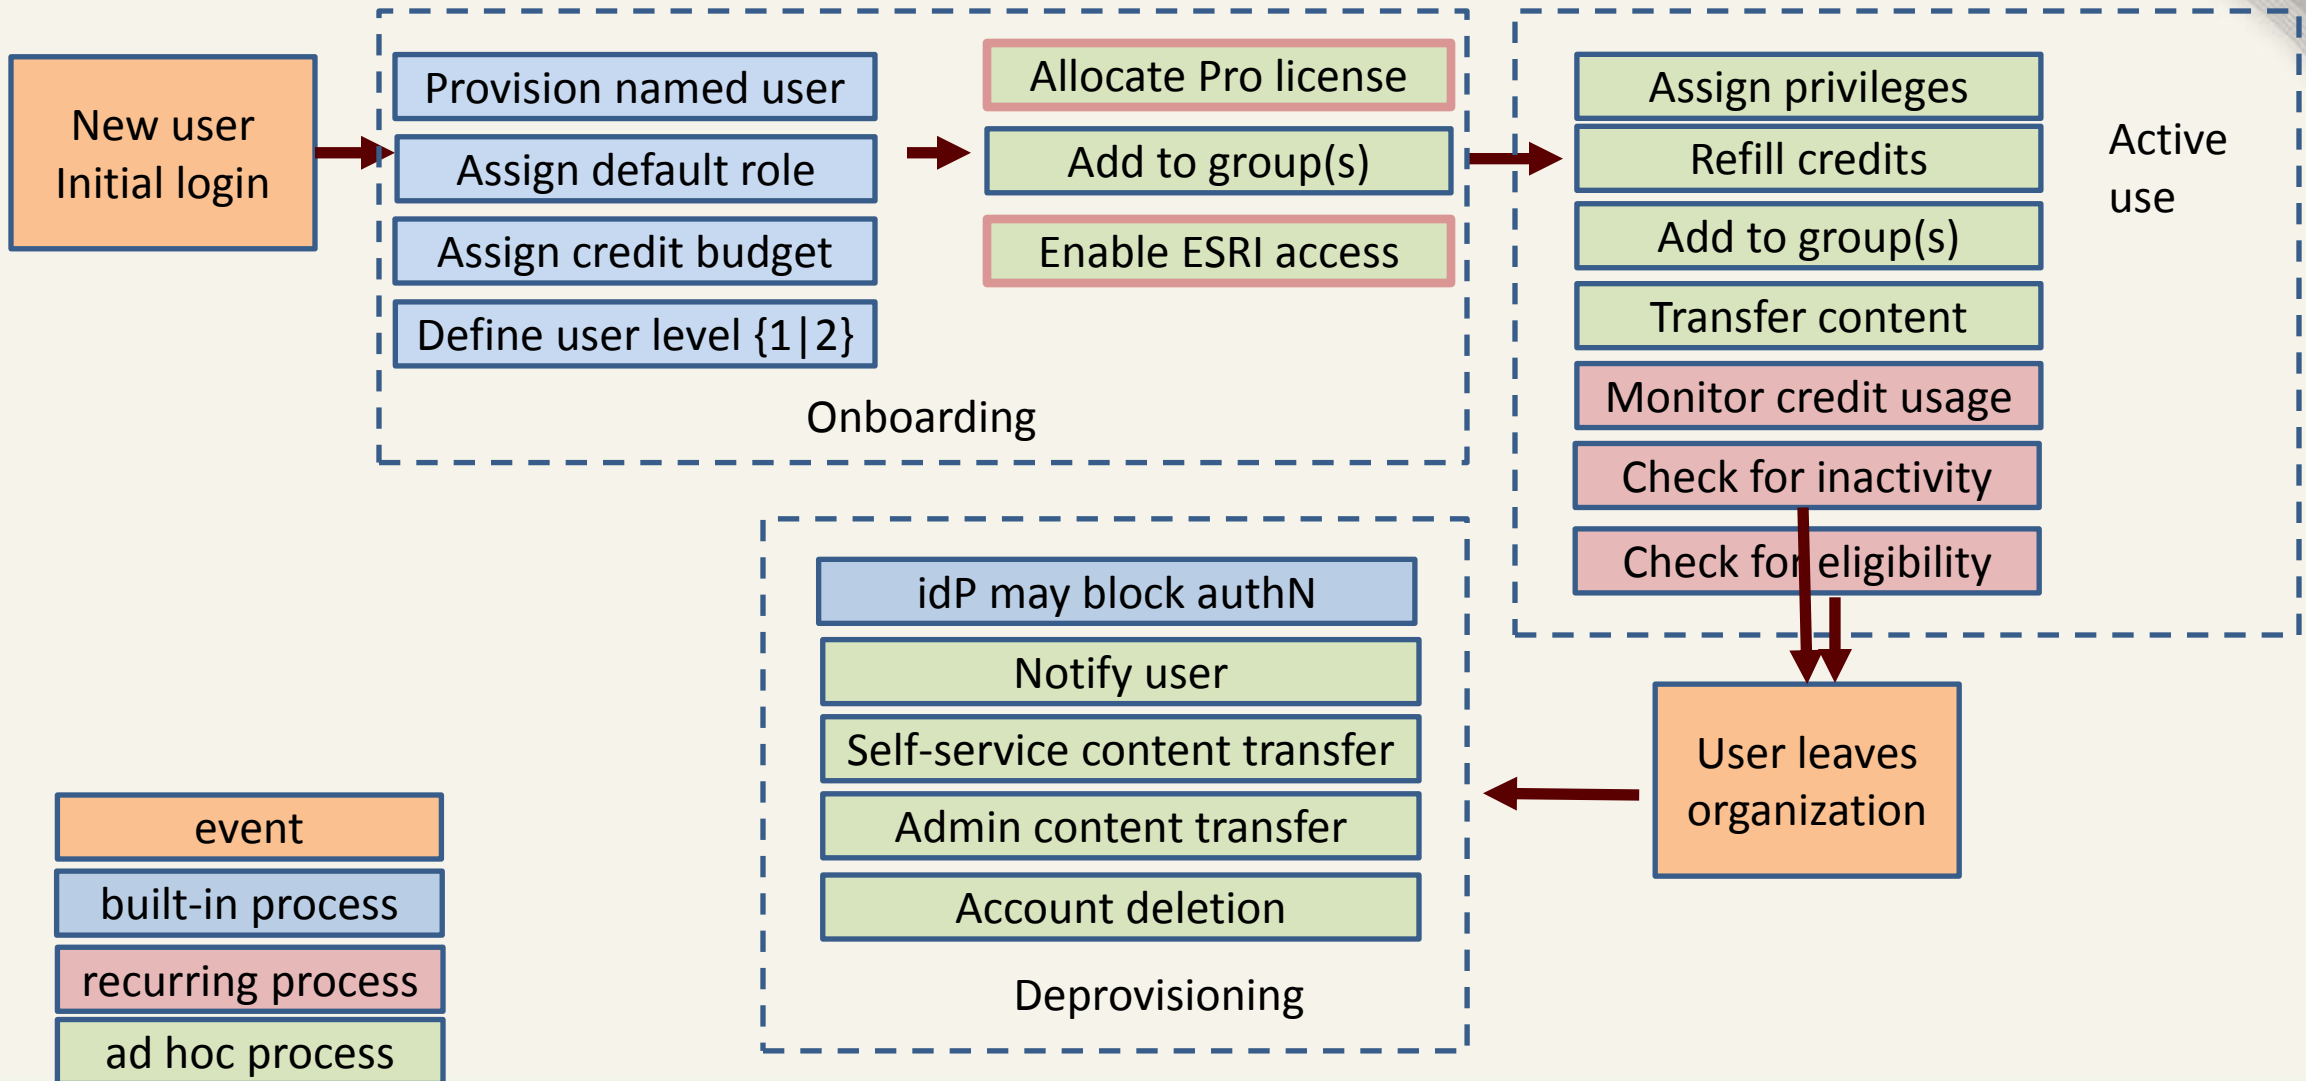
New user
Initial login

Provision named user
Assign default role
Assign credit budget
Define user level {1|2}

Allocate Pro license
Add to group(s)
Enable ESRI access

Onboarding

Assign privileges
Refill credits
Add to group(s)
Transfer content
Monitor credit usage
Check for inactivity
Check for eligibility

Active use

idP may block authN
Notify user
Self-service content transfer
Admin content transfer
Account deletion

Deprovisioning

User leaves organization

event
built-in process
recurring process
ad hoc process